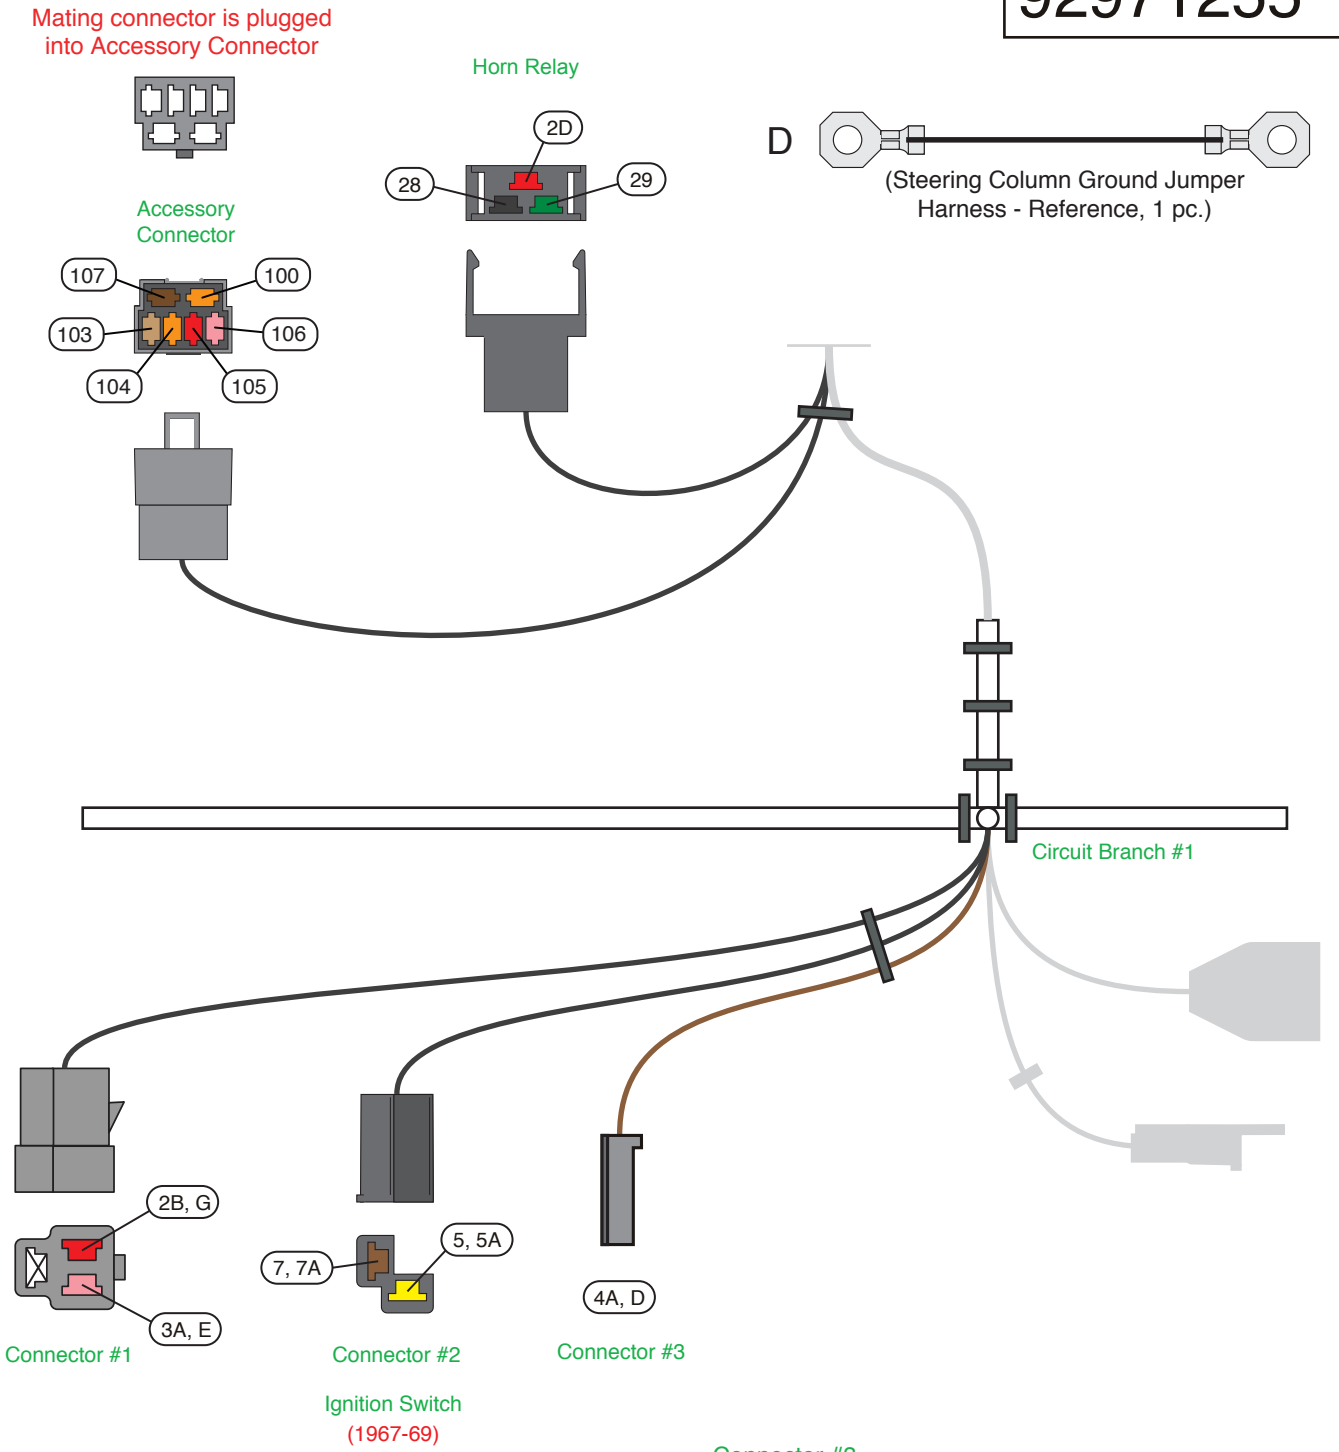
Mating connector is plugged into Accessory Connector

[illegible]

Horn Relay

D

2D

28

29

(Steering Column Ground Jumper Harness - Reference, 1 pc.)

Accessory Connector

107

100

103

106

104

105

Circuit Branch #1

2B, G

3A, E

Connector #1

7, 7A

5, 5A

Connector #2

Ignition Switch

(1967-69)

4A, D

Connector #3

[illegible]